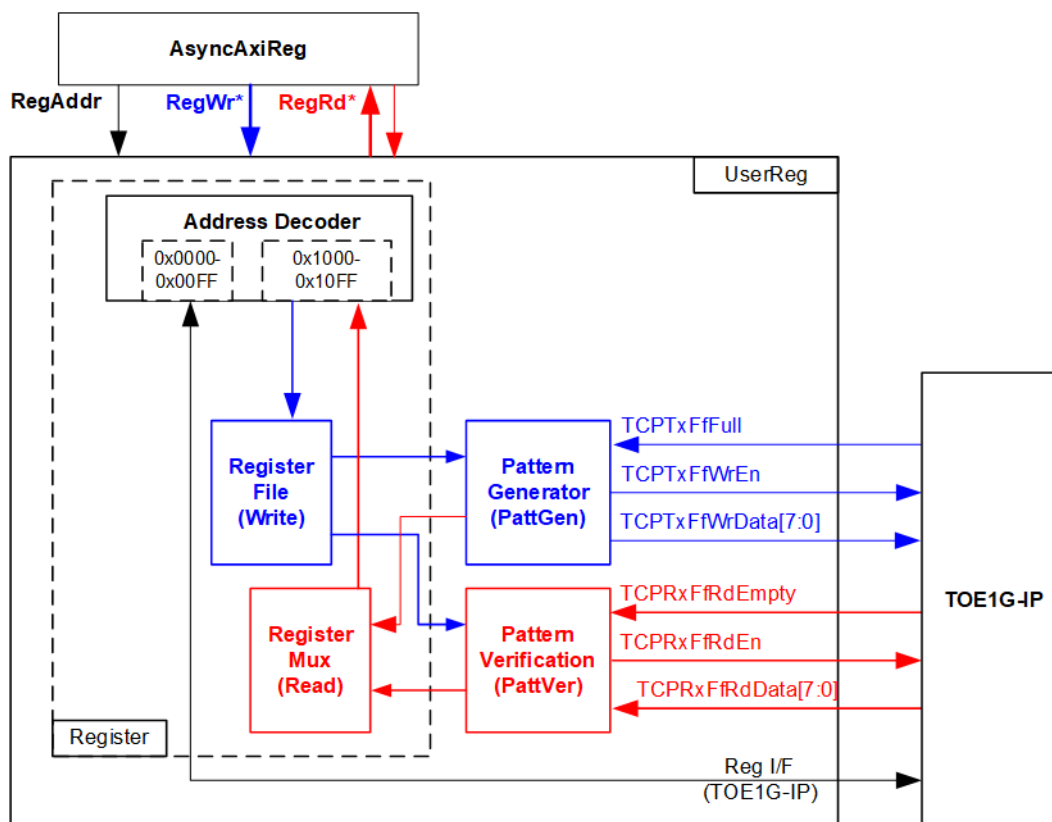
AsyncAxiReg

RegAddr

RegWr*

RegRd*

UserReg

Address Decoder

0x0000-0x00FF

0x1000-0x10FF

Register File (Write)

Pattern Generator (PattGen)

TCPTxFfFull

TCPTxFfWrEn

TCPTxFfWrData[7:0]

Register Mux (Read)

Pattern Verification (PattVer)

TCPRxFfRdEmpty

TCPRxFfRdEn

TCPRxFfRdData[7:0]

TOE1G-IP

Register

Reg I/F (TOE1G-IP)